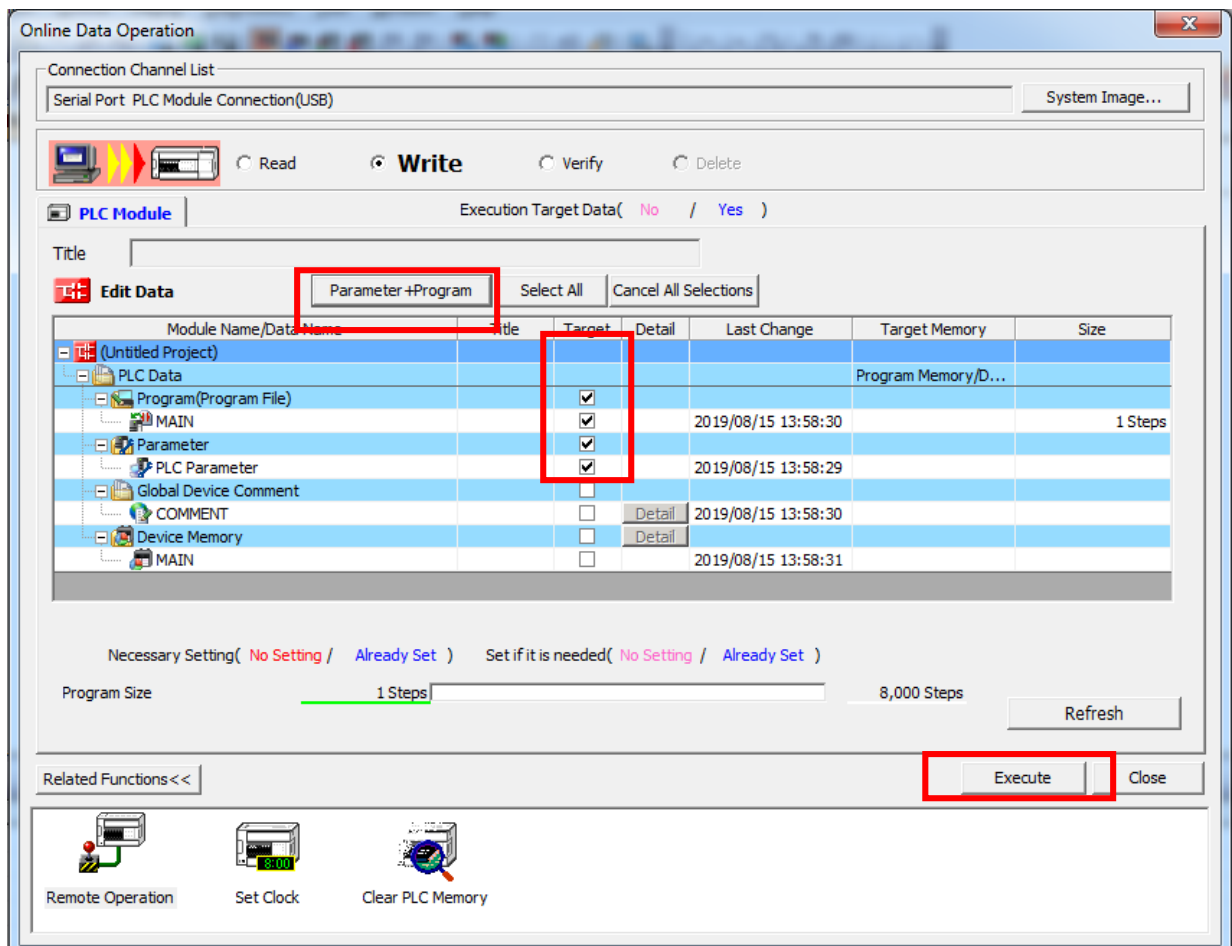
Online Data Operation

Connection Channel List

Serial Port PLC Module Connection(USB)

System Image...

Read Write Verify Delete

PLC Module

Execution Target Data( No / Yes )

Title

Edit Data

Parameter+Program

Select All

Cancel All Selections

| Module Name/Data Name | Title | Target | Detail | Last Change | Target Memory | Size |
|---|---|---|---|---|---|---|
| (Untitled Project) | | | | | | |
| PLC Data | | | | | Program Memory/D... | |
| Program(Program File) | | ☑ | | | | |
| MAIN | | ☑ | | 2019/08/15 13:58:30 | | 1 Steps |
| Parameter | | ☑ | | | | |
| PLC Parameter | | ☑ | | 2019/08/15 13:58:29 | | |
| Global Device Comment | | ☐ | | | | |
| COMMENT | | ☐ | Detail | 2019/08/15 13:58:30 | | |
| Device Memory | | ☐ | Detail | | | |
| MAIN | | ☐ | | 2019/08/15 13:58:31 | | |

Necessary Setting( No Setting / Already Set ) Set if it is needed( No Setting / Already Set )

Program Size 1 Steps 8,000 Steps

Refresh

Related Functions<<

Execute

Close

Remote Operation

8:00

Set Clock

Clear PLC Memory